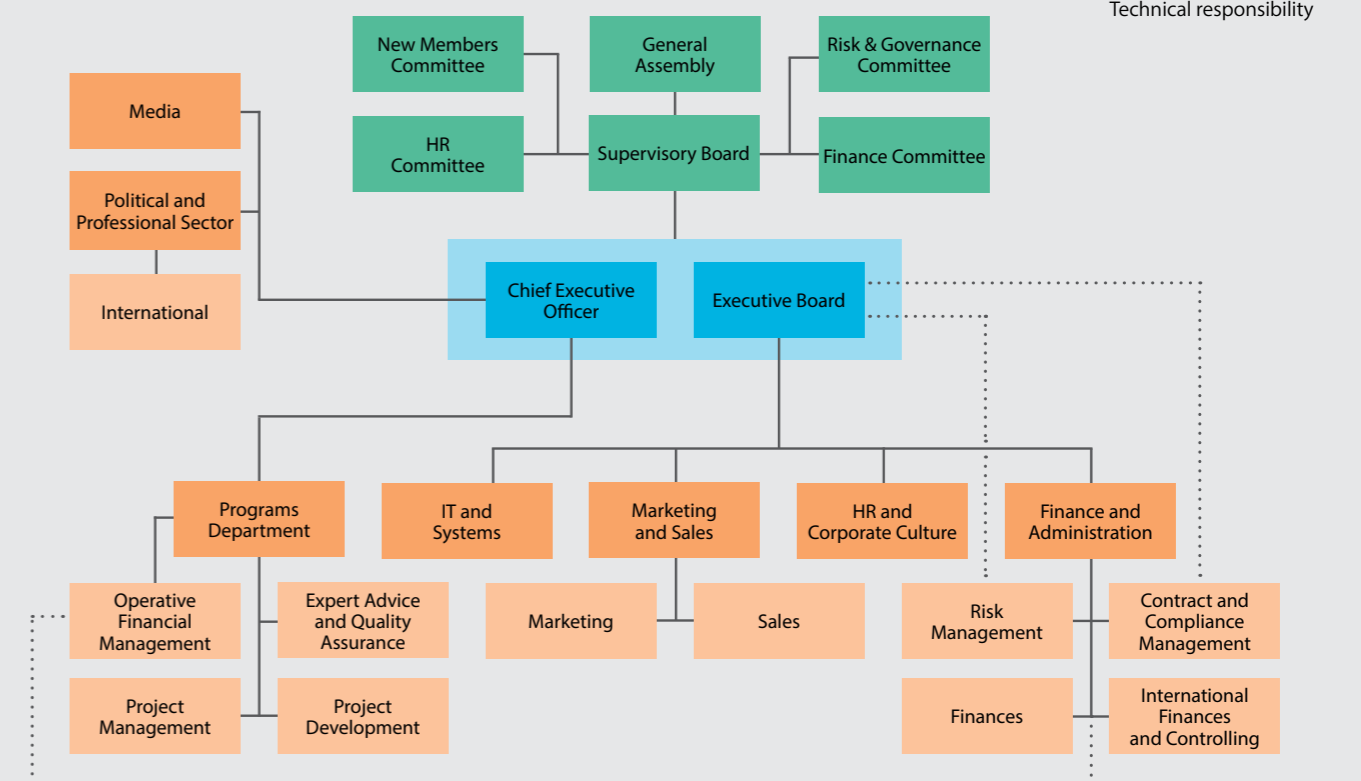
Technical responsibility

New Members Committee

General Assembly

Risk & Governance Committee

HR Committee

Supervisory Board

Finance Committee

Media

Political and Professional Sector

International

Chief Executive Officer

Executive Board

Programs Department

IT and Systems

Marketing and Sales

HR and Corporate Culture

Finance and Administration

Operative Financial Management

Expert Advice and Quality Assurance

Marketing

Sales

Risk Management

Contract and Compliance Management

Project Management

Project Development

Finances

International Finances and Controlling